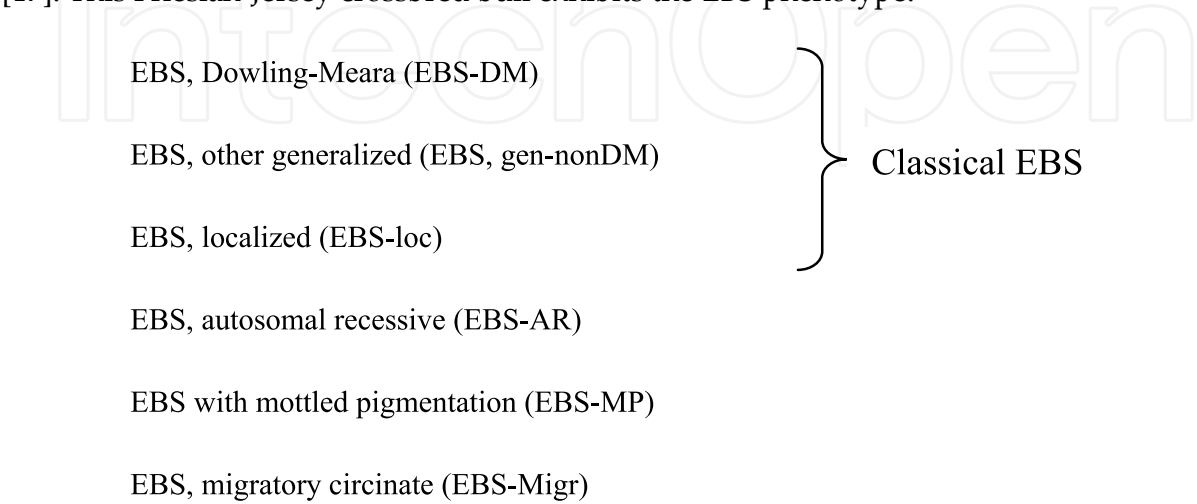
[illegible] This Friesian/Jersey crossbred bull exhibits the EBS phenotype.

EBS, Dowling-Meara (EBS-DM)

EBS, other generalized (EBS, gen-nonDM)

EBS, localized (EBS-loc)

Classical EBS

EBS, autosomal recessive (EBS-AR)

EBS with mottled pigmentation (EBS-MP)

EBS, migratory circinate (EBS-Migr)